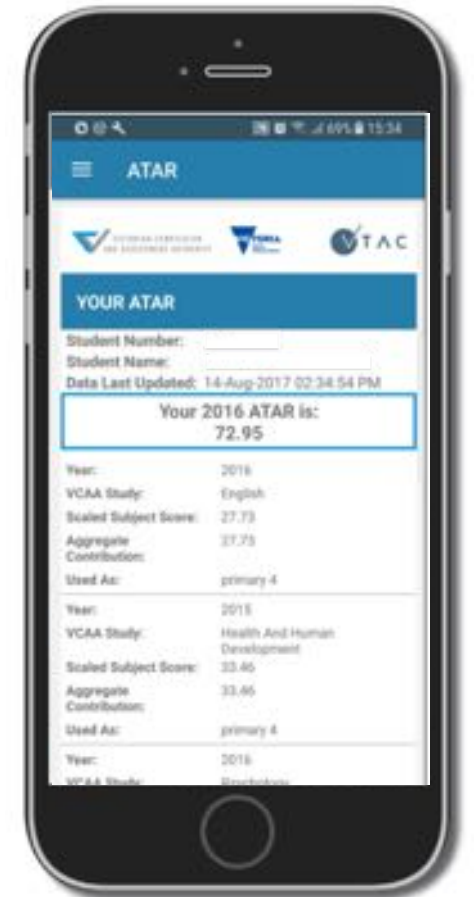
69% 15:34

ATAR

VICTORIAN CURRICULUM AND ASSESSMENT AUTHORITY

VTAC

YOUR ATAR

Student Number:
Student Name:
Data Last Updated: 14-Aug-2017 02:34:54 PM

Your 2016 ATAR is:
72.95

| | |
|---|---|
| Year: | 2016 |
| VCAA Study: | English |
| Scaled Subject Score: | 27.73 |
| Aggregate Contribution: | 27.73 |
| Used As: | primary 4 |

| | |
|---|---|
| Year: | 2015 |
| VCAA Study: | Health And Human Development |
| Scaled Subject Score: | 33.46 |
| Aggregate Contribution: | 33.46 |
| Used As: | primary 4 |

| | |
|---|---|
| Year: | 2016 |
| VCAA Study: | Psychology |